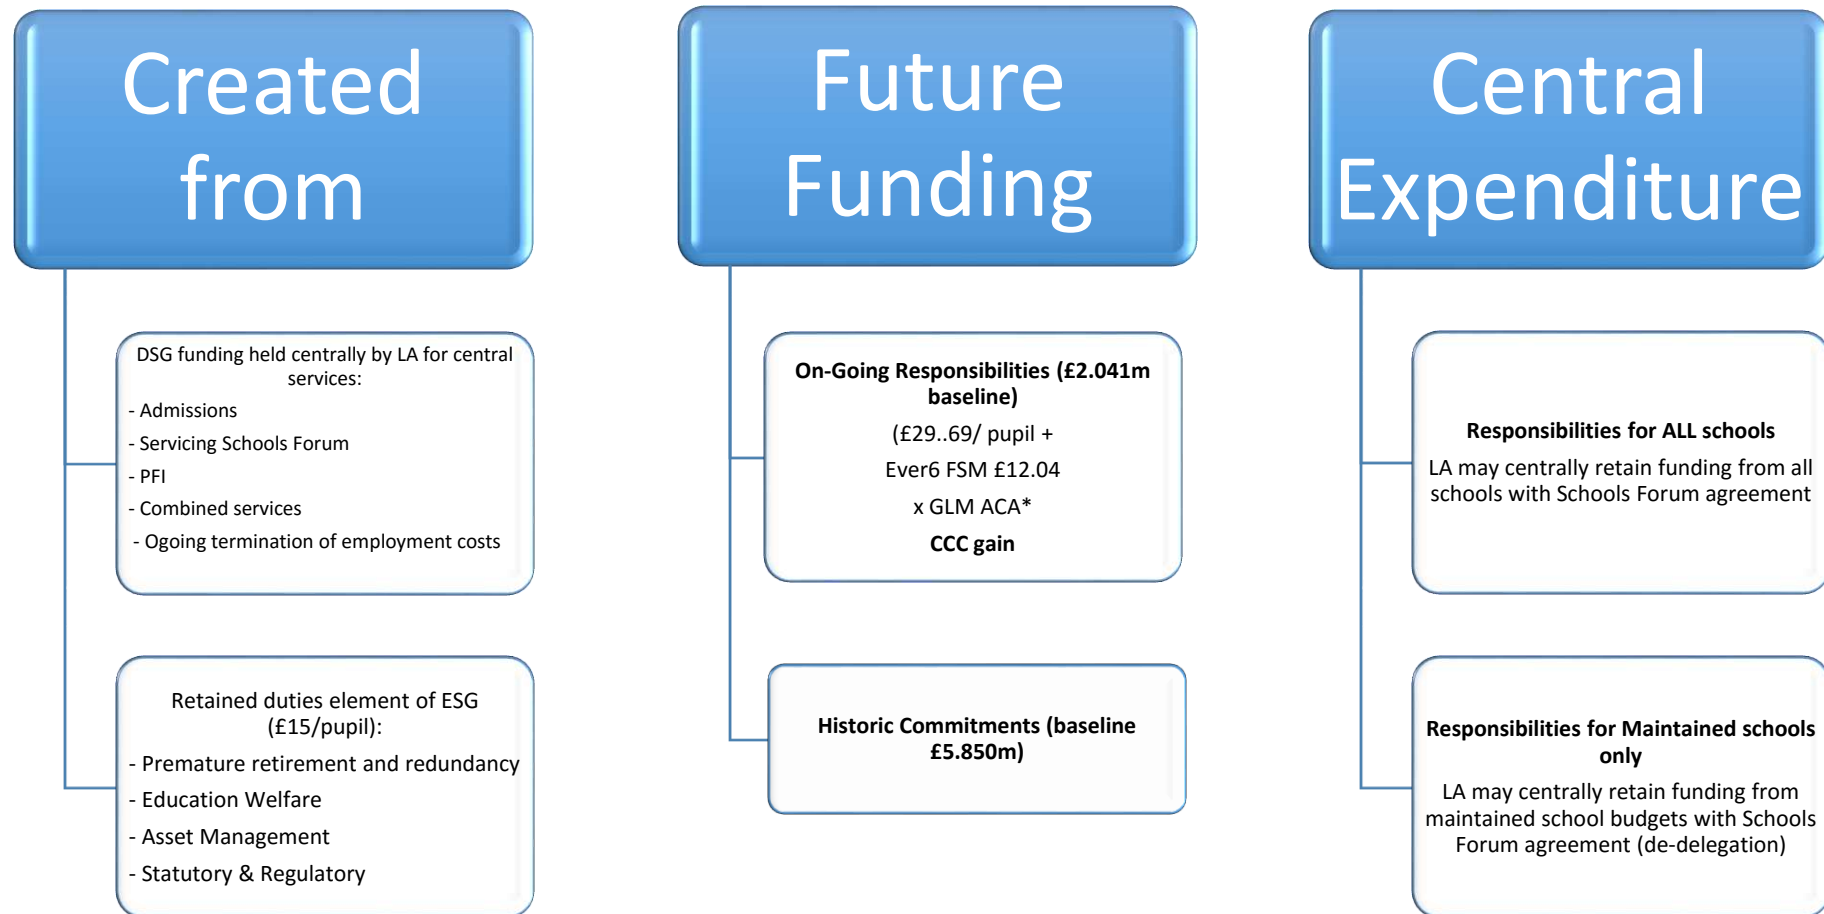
Created from

DSG funding held centrally by LA for central services:

- Admissions

- Servicing Schools Forum

- PFI

- Combined services

- Ogoing termination of employment costs

Retained duties element of ESG (£15/pupil):

- Premature retirement and redundancy

- Education Welfare

- Asset Management

- Statutory & Regulatory

Future Funding

On-Going Responsibilities (£2.041m baseline)

(£29..69/ pupil +

Ever6 FSM £12.04

x GLM ACA*

CCC gain

Historic Commitments (baseline £5.850m)

Central Expenditure

Responsibilities for ALL schools

LA may centrally retain funding from all schools with Schools Forum agreement

Responsibilities for Maintained schools only

LA may centrally retain funding from maintained school budgets with Schools Forum agreement (de-delegation)